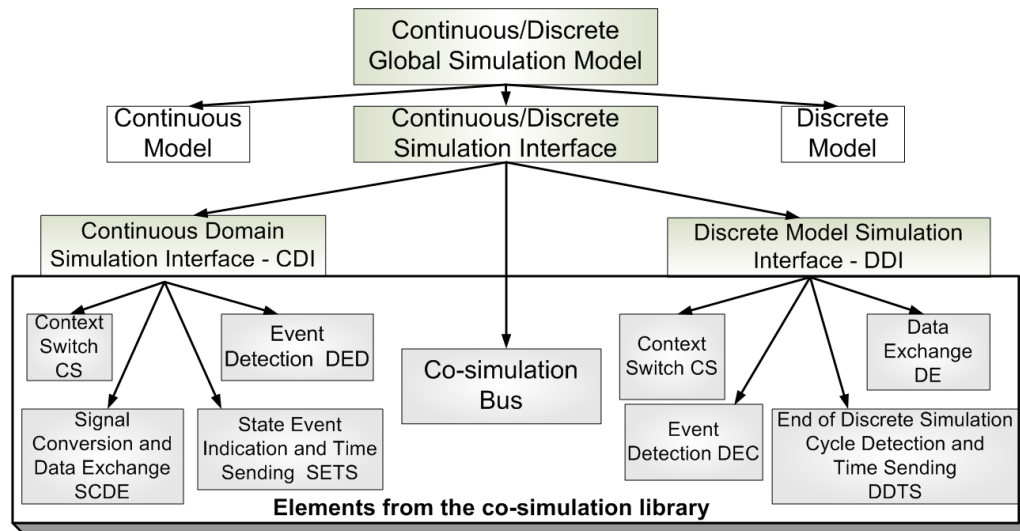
Continuous/Discrete Global Simulation Model

Continuous Model

Continuous/Discrete Simulation Interface

Discrete Model

Continuous Domain Simulation Interface - CDI

Discrete Model Simulation Interface - DDI

Context Switch CS

Event Detection DED

Signal Conversion and Data Exchange SCDE

State Event Indication and Time Sending SETS

Co-simulation Bus

Context Switch CS

Data Exchange DE

Event Detection DEC

End of Discrete Simulation Cycle Detection and Time Sending DDTS

Elements from the co-simulation library